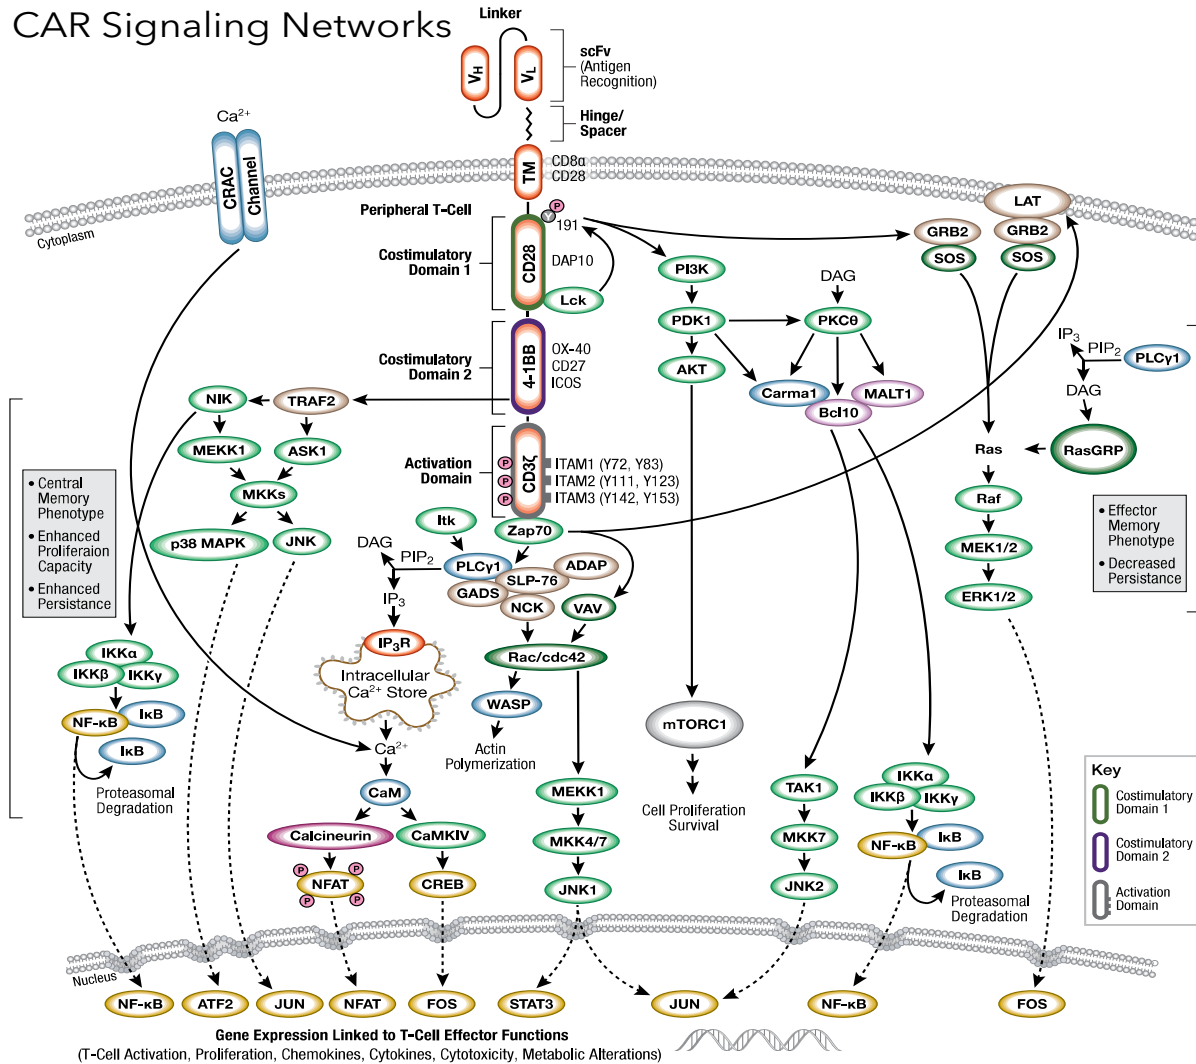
CAR Signaling Networks

Linker

$V_H$

$V_L$

scFv (Antigen Recognition)

Hinge/ Spacer

$Ca^{2+}$

CRAC Channel

TM

CD8α CD28

Cytoplasm

Peripheral T-Cell

P

Y

191

LAT

GRB2

GRB2

SOS

SOS

Costimulatory Domain 1

CD28

DAP10

Lck

PI3K

DAG

PDK1

PKCθ

$IP_3$

$PIP_2$

PLCγ1

AKT

DAG

Carma1

MALT1

Bcl10

Costimulatory Domain 2

4-1BB

OX-40 CD27 ICOS

NIK

TRAF2

MEKK1

ASK1

MKKs

p38 MAPK

JNK

Activation Domain

P

P

P

CD3ζ

ITAM1 (Y72, Y83)

ITAM2 (Y111, Y123)

ITAM3 (Y142, Y153)

Ras

RasGRP

Raf

MEK1/2

ERK1/2

• Central Memory Phenotype
• Enhanced Proliferaion Capacity
• Enhanced Persistance

• Effector Memory Phenotype
• Decreased Persistance

Itk

Zap70

DAG

$PIP_2$

PLCγ1

ADAP

SLP-76

GADS

NCK

VAV

$IP_3$

$IP_3R$

Intracellular $Ca^{2+}$ Store

Rac/cdc42

WASP

Actin Polymerization

IKKα

IKKβ

IKKγ

NF-κB

IκB

IκB

Proteasomal Degradation

$Ca^{2+}$

CaM

Calcineurin

CaMKIV

P

P

NFAT

P

P

CREB

MEKK1

MKK4/7

JNK1

mTORC1

Cell Proliferation Survival

TAK1

MKK7

JNK2

IKKα

IKKβ

IKKγ

NF-κB

IκB

IκB

Proteasomal Degradation

Key

Costimulatory Domain 1

Costimulatory Domain 2

Activation Domain

Nucleus

NF-κB

ATF2

JUN

NFAT

FOS

STAT3

JUN

NF-κB

FOS

Gene Expression Linked to T-Cell Effector Functions

(T-Cell Activation, Proliferation, Chemokines, Cytokines, Cytotoxicity, Metabolic Alterations)